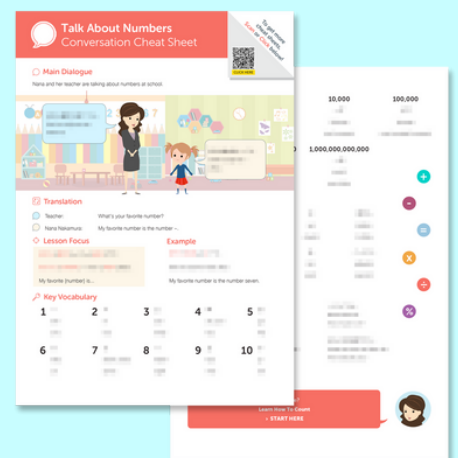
Talk About Numbers
Conversation Cheat Sheet

To get more free lessons, Scan or Click below

CLICK HERE

Main Dialogue

Nana and her teacher are talking about numbers at school.

Translation

Teacher: What's your favorite number?

Nana Nakamura: My favorite number is the number -.

Lesson Focus

My favorite [number] is...

Example

My favorite number is the number seven.

Key Vocabulary

1

2

3

4

5

6

7

8

9

10

10,000

100,000

1,000,000,000,000

Learn How To Count

» START HERE